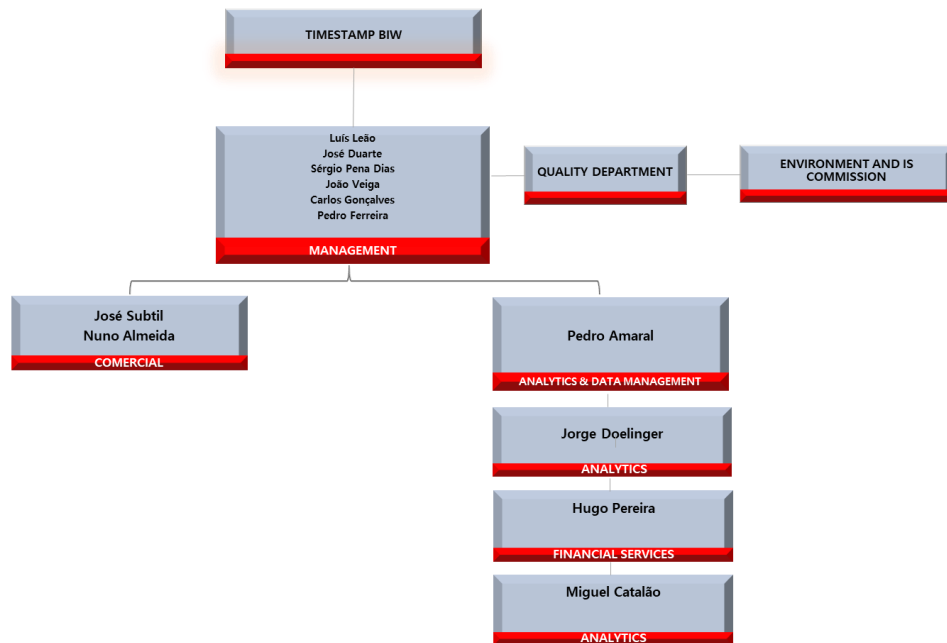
TIMESTAMP BIW

Luís Leão
José Duarte
Sérgio Pena Dias
João Veiga
Carlos Gonçalves
Pedro Ferreira
MANAGEMENT

QUALITY DEPARTMENT

ENVIRONMENT AND IS COMMISSION

José Subtil
Nuno Almeida
COMERCIAL

Pedro Amaral
ANALYTICS & DATA MANAGEMENT

Jorge Doelinger
ANALYTICS

Hugo Pereira
FINANCIAL SERVICES

Miguel Catalão
ANALYTICS